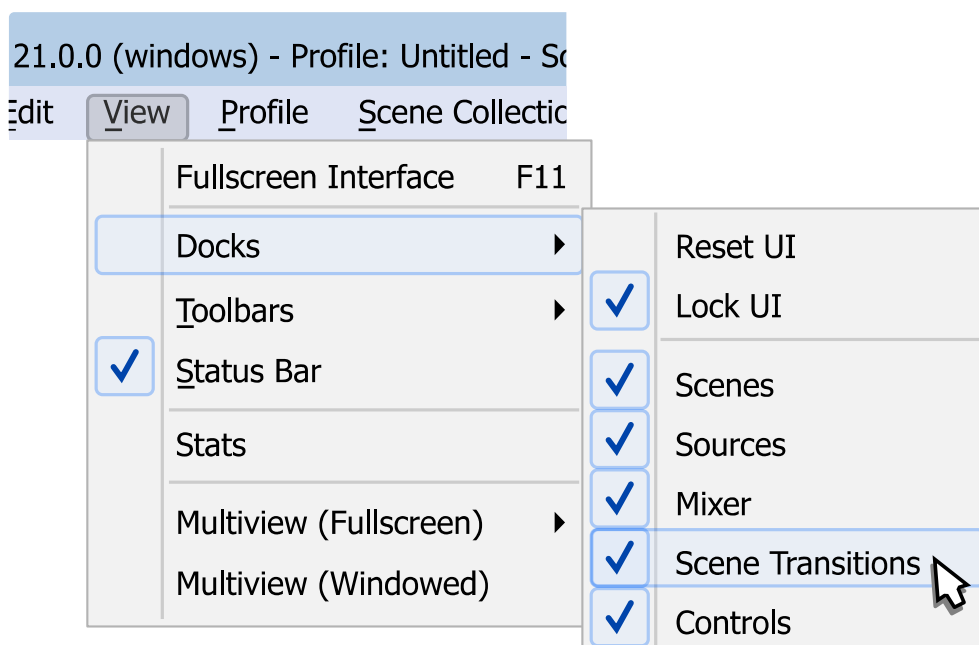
21.0.0 (windows) - Profile: Untitled - S

Edit View Profile Scene Collectic

Fullscreen Interface F11
Docks
Toolbars
Status Bar
Stats
Multiview (Fullscreen)
Multiview (Windowed)

Reset UI
Lock UI
Scenes
Sources
Mixer
Scene Transitions
Controls